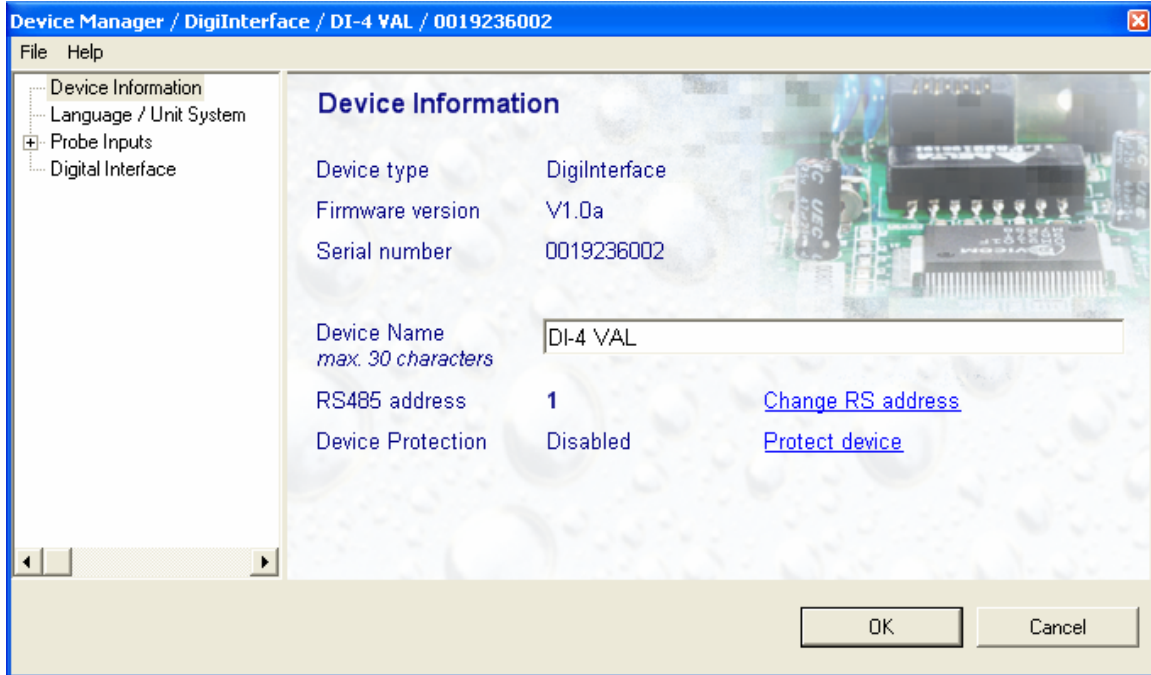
Device Manager / DigiInterface / DI-4 VAL / 0019236002

File Help

Device Information
Language / Unit System
Probe Inputs
Digital Interface

Device Information

Device type DigiInterface
Firmware version V1.0a
Serial number 0019236002

Device Name
max. 30 characters
DI-4 VAL

RS485 address 1 Change RS address
Device Protection Disabled Protect device

OK
Cancel